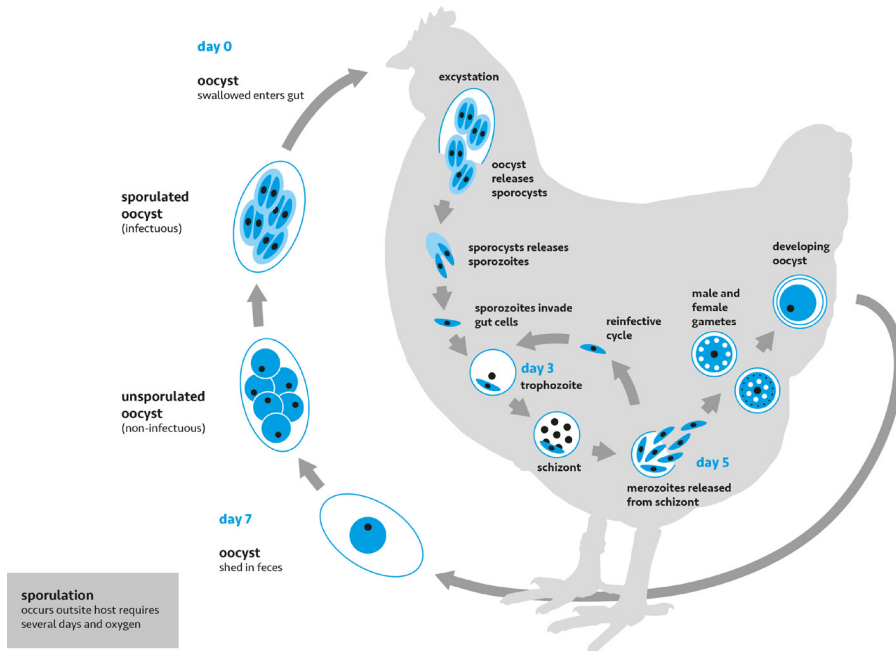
day 0

oocyst
swallowed enters gut

excystation

oocyst releases sporocysts

sporocysts releases sporozoites

sporozoites invade gut cells

reinfective cycle

day 3
trophozoite

schizont

merozoites released from schizont

day 5

male and female gametes

developing oocyst

sporulated oocyst
(infectuous)

unsporulated oocyst
(non-infectuous)

day 7

oocyst
shed in feces

sporulation
occurs outsite host requires several days and oxygen